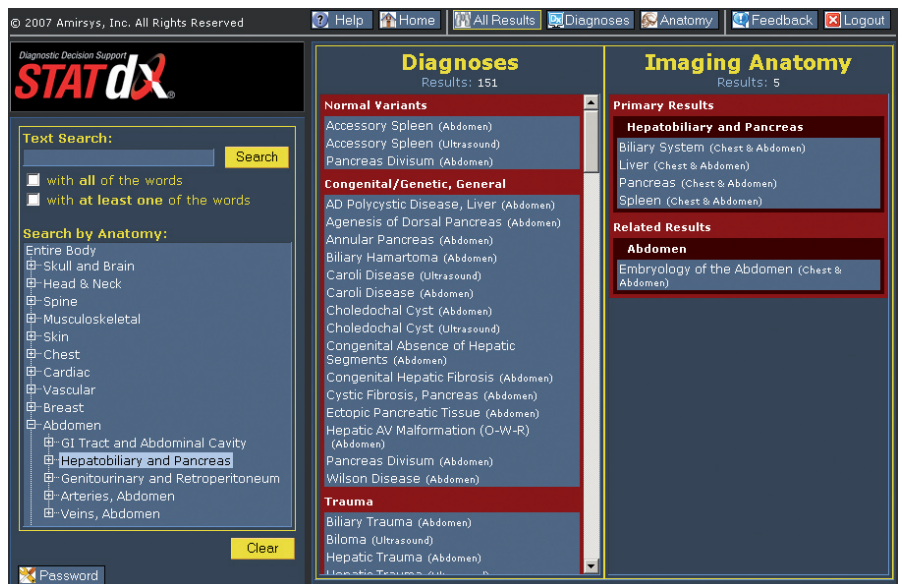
© 2007 Amirsys, Inc. All Rights Reserved

Help Home All Results Diagnoses Anatomy Feedback Logout

Diagnostic Decision Support
STATdx®

Text Search:
Search
with all of the words
with at least one of the words

Search by Anatomy:
Entire Body
Skull and Brain
Head & Neck
Spine
Musculoskeletal
Skin
Chest
Cardiac
Vascular
Breast
Abdomen
GI Tract and Abdominal Cavity
Hepatobiliary and Pancreas
Genitourinary and Retroperitoneum
Arteries, Abdomen
Veins, Abdomen

Clear

Password

Diagnoses
Results: 151

Normal Variants
Accessory Spleen (Abdomen)
Accessory Spleen (Ultrasound)
Pancreas Divisum (Abdomen)

Congenital/Genetic, General
AD Polycystic Disease, Liver (Abdomen)
Agenesis of Dorsal Pancreas (Abdomen)
Annular Pancreas (Abdomen)
Biliary Hamartoma (Abdomen)
Caroli Disease (Ultrasound)
Caroli Disease (Abdomen)
Choledochal Cyst (Abdomen)
Choledochal Cyst (Ultrasound)
Congenital Absence of Hepatic Segments (Abdomen)
Congenital Hepatic Fibrosis (Abdomen)
Cystic Fibrosis, Pancreas (Abdomen)
Ectopic Pancreatic Tissue (Abdomen)
Hepatic AV Malformation (O-W-R) (Abdomen)
Pancreas Divisum (Abdomen)
Wilson Disease (Abdomen)

Trauma
Biliary Trauma (Abdomen)
Biloma (Ultrasound)
Hepatic Trauma (Abdomen)
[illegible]

Imaging Anatomy
Results: 5

Primary Results
Hepatobiliary and Pancreas
Biliary System (Chest & Abdomen)
Liver (Chest & Abdomen)
Pancreas (Chest & Abdomen)
Spleen (Chest & Abdomen)

Related Results
Abdomen
Embryology of the Abdomen (Chest & Abdomen)